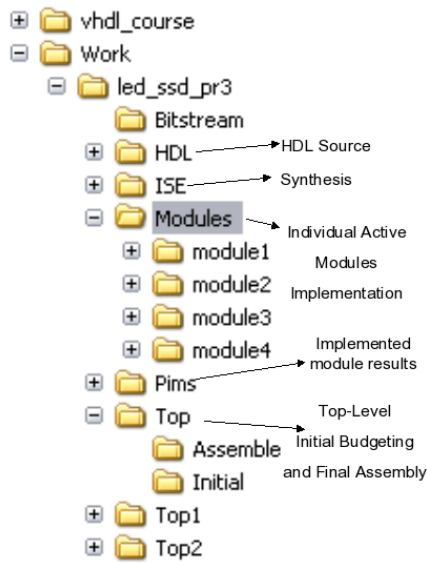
vhdl_course
Work
led_ssd_pr3
Bitstream
HDL
HDL Source
ISE
Synthesis
Modules
Individual Active Modules Implementation
module1
module2
module3
module4
Pims
Implemented module results
Top
Top-Level Initial Budgeting and Final Assembly
Assemble
Initial
Top1
Top2